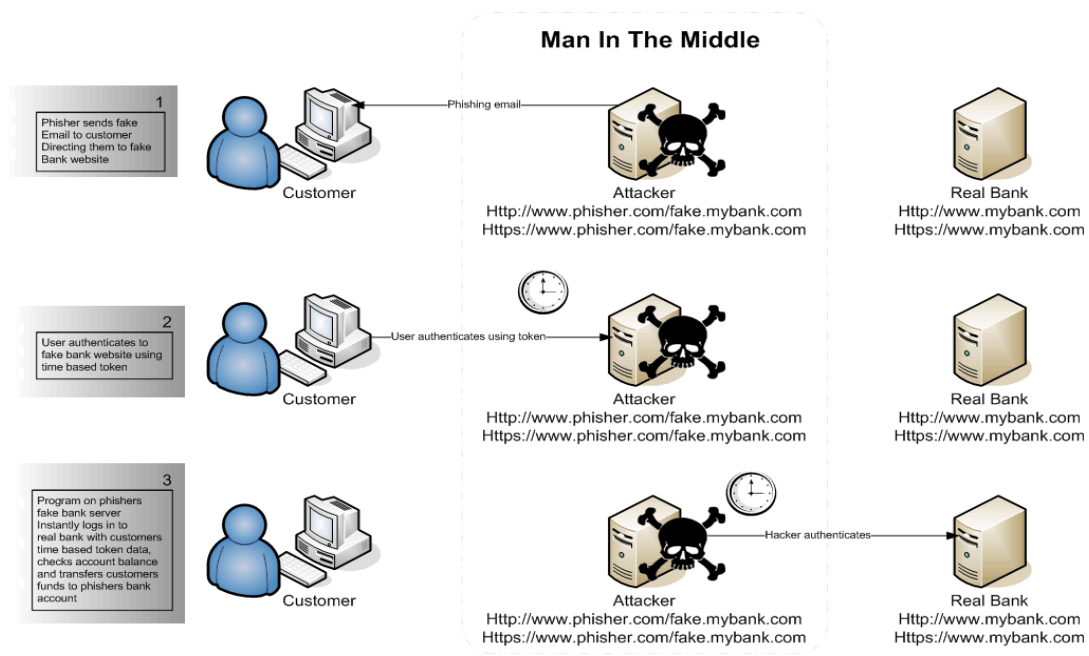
Man In The Middle

1
Phisher sends fake Email to customer Directing them to fake Bank website

Customer

Phishing email

Attacker
Http://www.phisher.com/fake.mybank.com
Https://www.phisher.com/fake.mybank.com

Real Bank
Http://www.mybank.com
Https://www.mybank.com

2
User authenticates to fake bank website using time based token

Customer

User authenticates using token

Attacker
Http://www.phisher.com/fake.mybank.com
Https://www.phisher.com/fake.mybank.com

Real Bank
Http://www.mybank.com
Https://www.mybank.com

3
Program on phishers fake bank server Instantly logs in to real bank with customers time based token data, checks account balance and transfers customers funds to phishers bank account

Customer

Hacker authenticates

Attacker
Http://www.phisher.com/fake.mybank.com
Https://www.phisher.com/fake.mybank.com

Real Bank
Http://www.mybank.com
Https://www.mybank.com